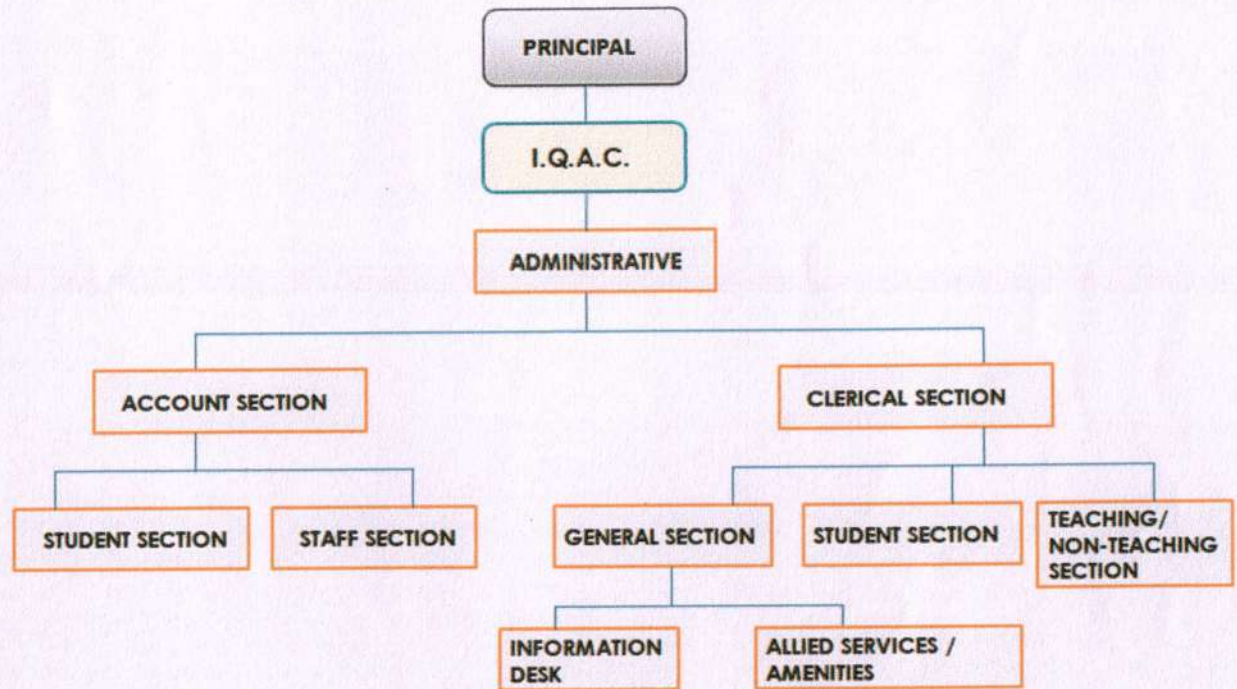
PRINCIPAL

I.Q.A.C.

ADMINISTRATIVE

ACCOUNT SECTION

CLERICAL SECTION

STUDENT SECTION

STAFF SECTION

GENERAL SECTION

STUDENT SECTION

TEACHING/ NON-TEACHING SECTION

INFORMATION DESK

ALLIED SERVICES / AMENITIES